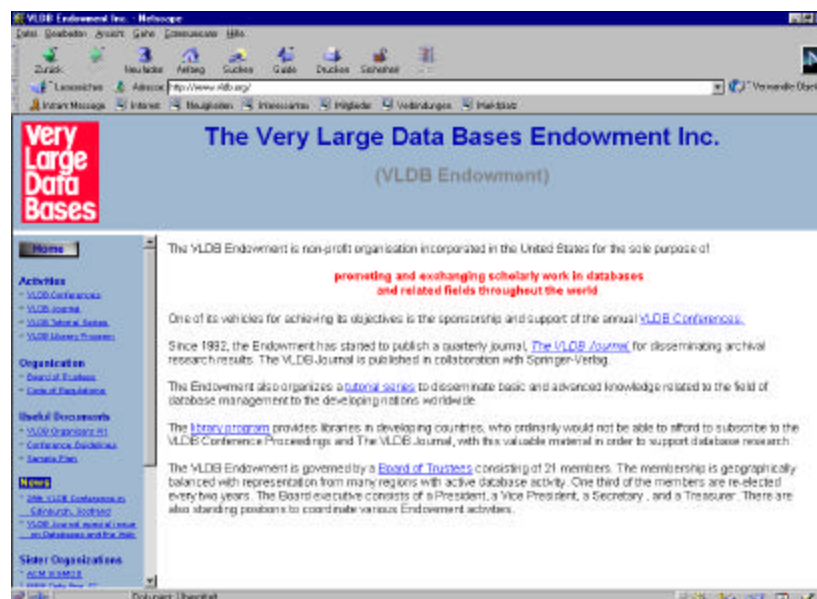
VLDB Endowment Inc. - Netscape

Datei Bearbeiten Ansicht Gehe Communicator Hilfe

Zurück Neu laden Anfang Suchen Guide Drucken Sicherheit

Lesezeichen Adresse: http://www.vldb.org/ Verwandte Objekte

Instant Message Internet Neuigkeiten Interessantes Mitglieder Verbindungen Marktplatz

Very Large Data Bases

The Very Large Data Bases Endowment Inc.

(VLDB Endowment)

Home

Activities
VLDB Conferences
VLDB Journal
VLDB Tutorial Series
VLDB Library Program

Organization
Board of Trustees
Code of Regulations

Useful Documents
VLDB Organizers Kit
Conference Guidelines
Sample Plan

News
26th VLDB Conference in Edinburgh, Scotland
VLDB Journal special issue on Databases and the Web

Sister Organizations
ACM SIGMOD
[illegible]

The VLDB Endowment is non-profit organisation incorporated in the United States for the sole purpose of:

promoting and exchanging scholarly work in databases and related fields throughout the world

One of its vehicles for achieving its objectives is the sponsorship and support of the annual VLDB Conferences.

Since 1992, the Endowment has started to publish a quarterly journal, The VLDB Journal for disseminating archival research results. The VLDB Journal is published in collaboration with Springer-Verlag.

The Endowment also organizes a tutorial series to disseminate basic and advanced knowledge related to the field of database management to the developing nations worldwide.

The library program provides libraries in developing countries, who ordinarily would not be able to afford to subscribe to the VLDB Conference Proceedings and The VLDB Journal, with this valuable material in order to support database research.

The VLDB Endowment is governed by a Board of Trustees consisting of 21 members. The membership is geographically balanced with representation from many regions with active database activity. One third of the members are re-elected every two years. The Board executive consists of a President, a Vice President, a Secretary , and a Treasurer. There are also standing positions to coordinate various Endowment activities.

Dokument: Übermittelt